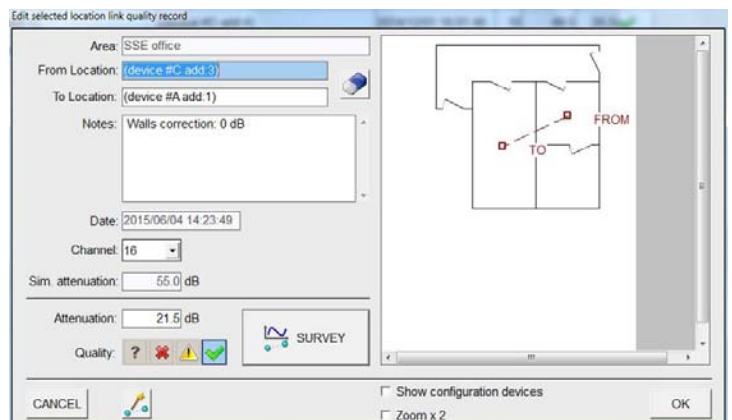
Edit selected location link quality record

Area: SSE office

From Location: (device #C add:3)

To Location: (device #A add:1)

Notes: Walls correction: 0 dB

Date: 2015/06/04 14:23:49

Channel: 16

Sim. attenuation: 55.0 dB

Attenuation: 21.5 dB

Quality: ?

SURVEY

FROM

TO

Show configuration devices

Zoom x 2

CANCEL

OK